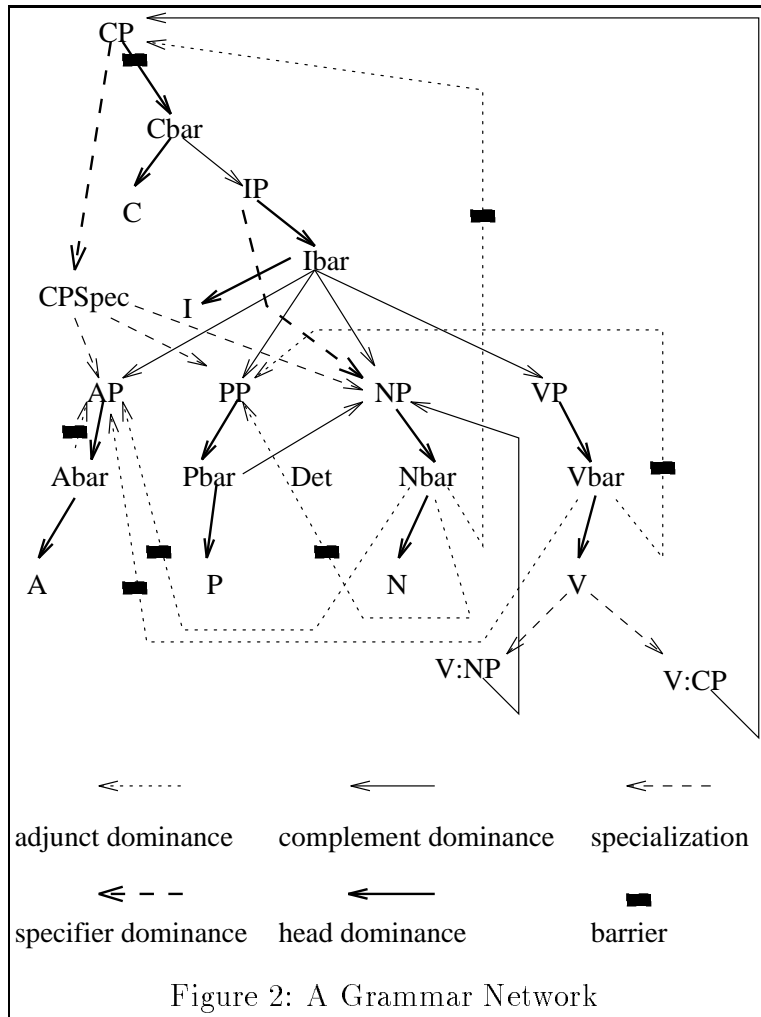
CP

Cbar

C

IP

Ibar

CPSpec

I

AP

PP

NP

VP

Abar

Pbar

Det

Nbar

Vbar

A

P

N

V

V:NP

V:CP

adjunct dominance

complement dominance

specialization

specifier dominance

head dominance

barrier

Figure 2: A Grammar Network